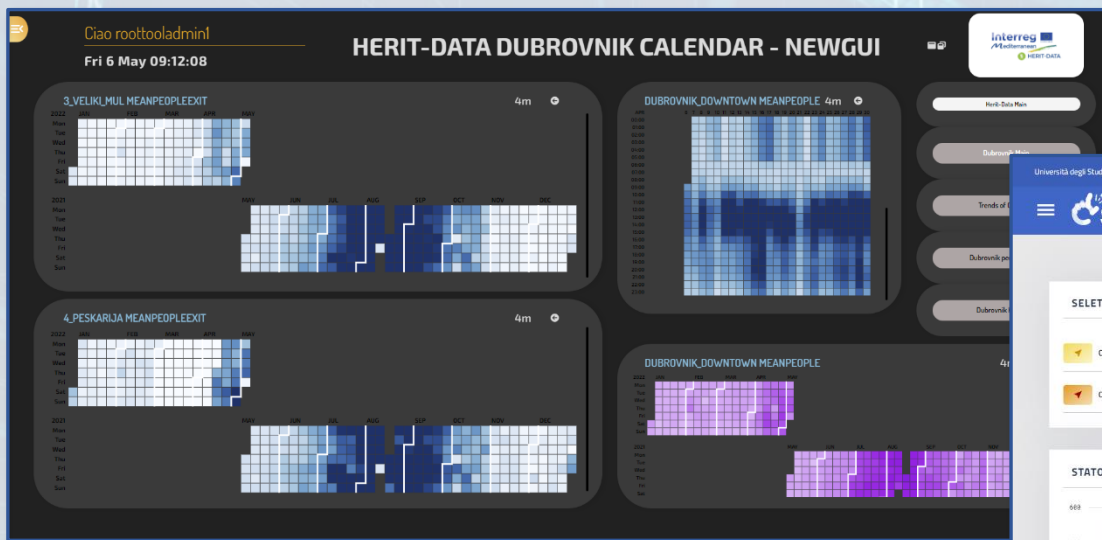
Ciao roottooladmin!
Fri 6 May 09:12:08

HERIT-DATA DUBROVNIK CALENDAR - NEWGUI

Interreg Mediterranean HERIT-DATA

3_VELIKI_MUL MEANPEOPLEEXIT 4m

2022 JAN FEB MAR APR MAY
Mon Tue Wed Thu Fri Sat Sun

2021 MAY JUN JUL AUG SEP OCT NOV DEC
Mon Tue Wed Thu Fri Sat Sun

DUBROVNIK_DOWNTOWN MEANPEOPLE 4m

Herit-Data Main
Dubrovnik Main
Trends of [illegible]
Dubrovnik pe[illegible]
Dubrovnik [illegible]

4_PESKARIJA MEANPEOPLEEXIT 4m

2022 JAN FEB MAR APR MAY
Mon Tue Wed Thu Fri Sat Sun

2021 MAY JUN JUL AUG SEP OCT NOV DEC
Mon Tue Wed Thu Fri Sat Sun

DUBROVNIK_DOWNTOWN MEANPEOPLE 4m

2022 JAN FEB MAR APR MAY
Mon Tue Wed Thu Fri Sat Sun

2021 MAY JUN JUL AUG SEP OCT NOV
Mon Tue Wed Thu Fri Sat Sun

Università degli Stud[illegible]

SELE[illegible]

STATO

600